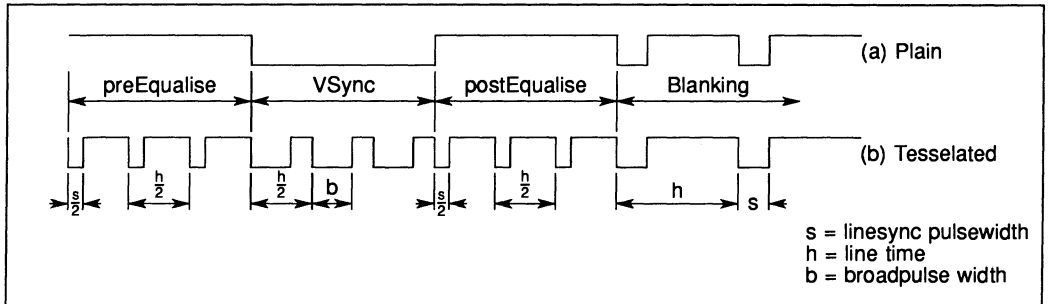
(a) Plain

preEqualise

VSync

postEqualise

Blanking

(b) Tesselated

$\frac{s}{2}$

$\frac{h}{2}$

$\frac{h}{2}$

b

$\frac{s}{2}$

$\frac{h}{2}$

h

s

s = linesync pulsewidth
h = line time
b = broadpulse width